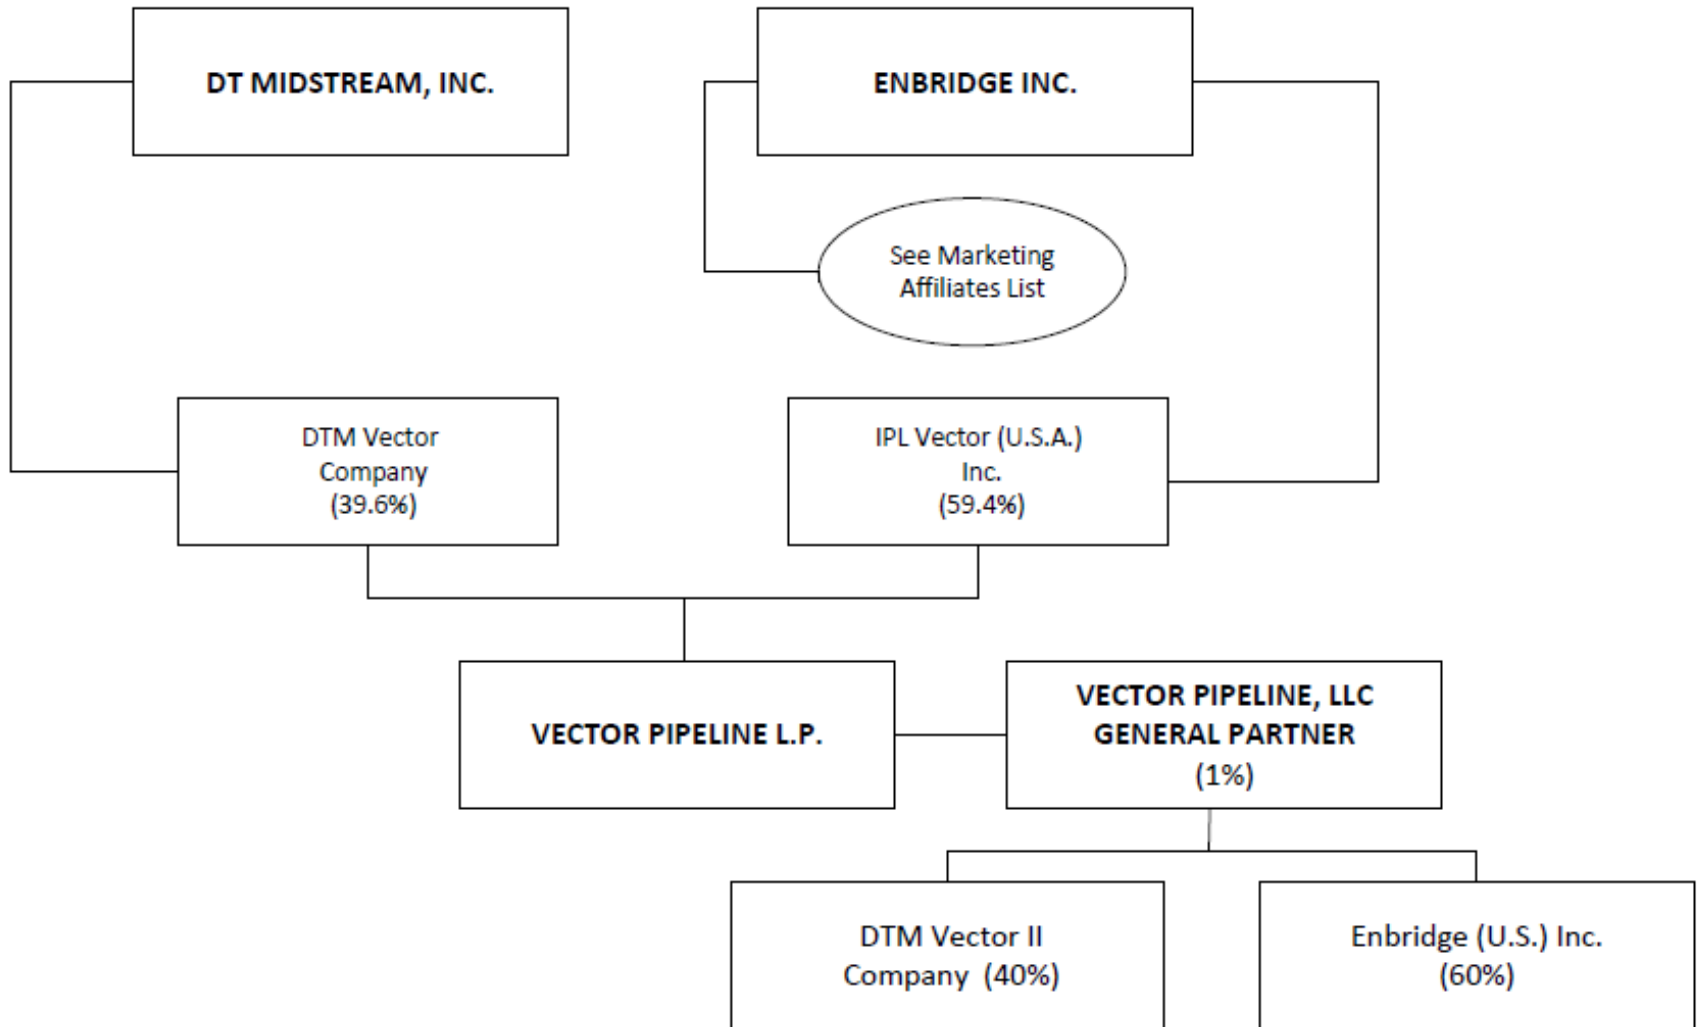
DT MIDSTREAM, INC.

ENBRIDGE INC.

See Marketing Affiliates List

DTM Vector Company (39.6%)

IPL Vector (U.S.A.) Inc. (59.4%)

VECTOR PIPELINE L.P.

VECTOR PIPELINE, LLC GENERAL PARTNER (1%)

DTM Vector II Company (40%)

Enbridge (U.S.) Inc. (60%)